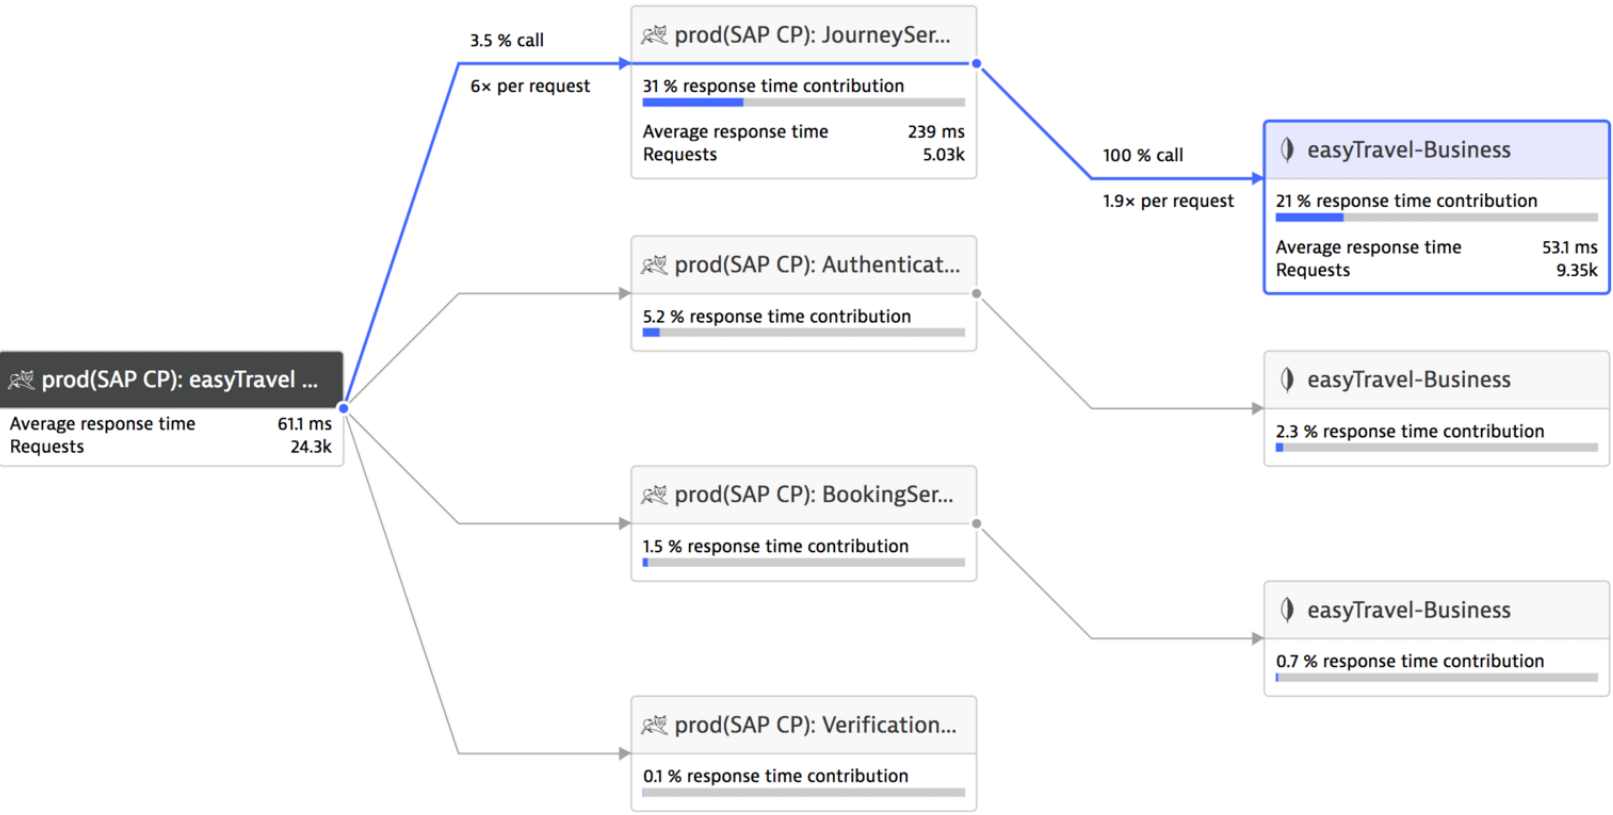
prod(SAP CP): easyTravel ...

| Average response time | 61.1 ms |
|---|---|
| Requests | 24.3k |

3.5 % call

6× per request

prod(SAP CP): JourneySer...

31 % response time contribution

| Average response time | 239 ms |
|---|---|
| Requests | 5.03k |

100 % call

1.9× per request

easyTravel-Business

21 % response time contribution

| Average response time | 53.1 ms |
|---|---|
| Requests | 9.35k |

prod(SAP CP): Authenticat...

5.2 % response time contribution

easyTravel-Business

2.3 % response time contribution

prod(SAP CP): BookingSer...

1.5 % response time contribution

easyTravel-Business

0.7 % response time contribution

prod(SAP CP): Verification...

0.1 % response time contribution